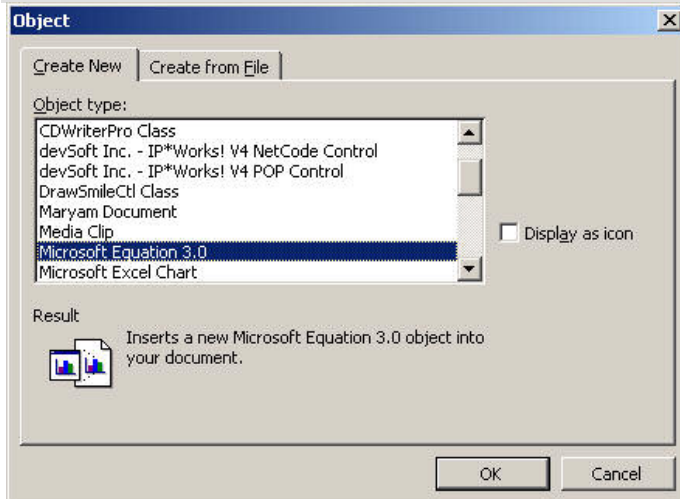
Object

Create New | Create from File

Object type:

CDWriterPro Class
devSoft Inc. - IP*Works! V4 NetCode Control
devSoft Inc. - IP*Works! V4 POP Control
DrawSmileCtl Class
Maryam Document
Media Clip
Microsoft Equation 3.0
Microsoft Excel Chart

Display as icon

Result

Inserts a new Microsoft Equation 3.0 object into your document.

OK

Cancel